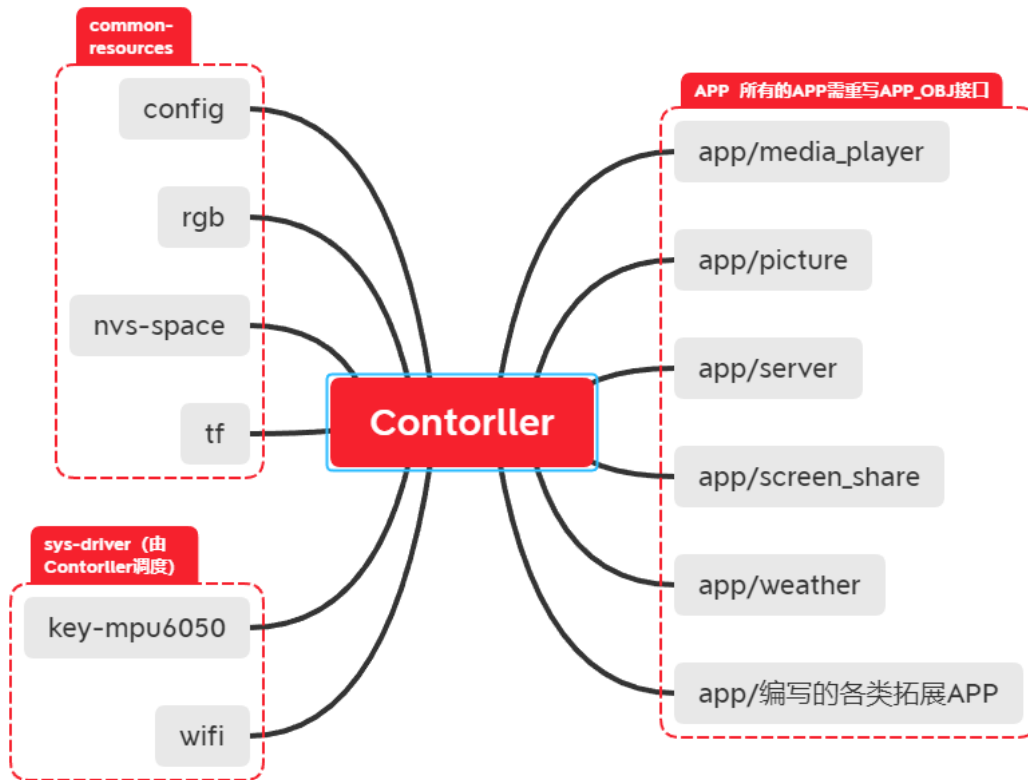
common-resources

config

rgb

nvs-space

tf

Contorller

sys-driver（由Contorller调度）

key-mpu6050

wifi

APP 所有的APP需重写APP_OBJ接口

app/media_player

app/picture

app/server

app/screen_share

app/weather

app/编写的各类拓展APP